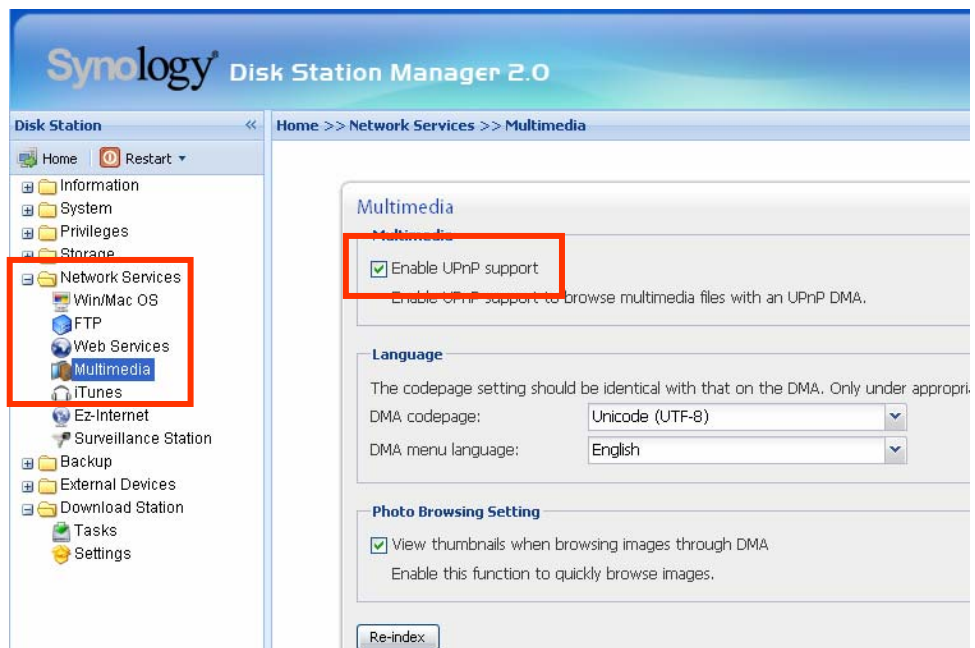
Synology® Disk Station Manager 2.0

Disk Station «

Home | Restart ▾

Information
System
Privileges
Storage
Network Services
Win/Mac OS
FTP
Web Services
Multimedia
iTunes
Ez-Internet
Surveillance Station
Backup
External Devices
Download Station
Tasks
Settings

Home >> Network Services >> Multimedia

Multimedia

Multimedia

Enable UPnP support

Enable UPnP support to browse multimedia files with an UPnP DMA.

Language

The codepage setting should be identical with that on the DMA. Only under appropri

DMA codepage: Unicode (UTF-8)

DMA menu language: English

Photo Browsing Setting

View thumbnails when browsing images through DMA

Enable this function to quickly browse images.

Re-index